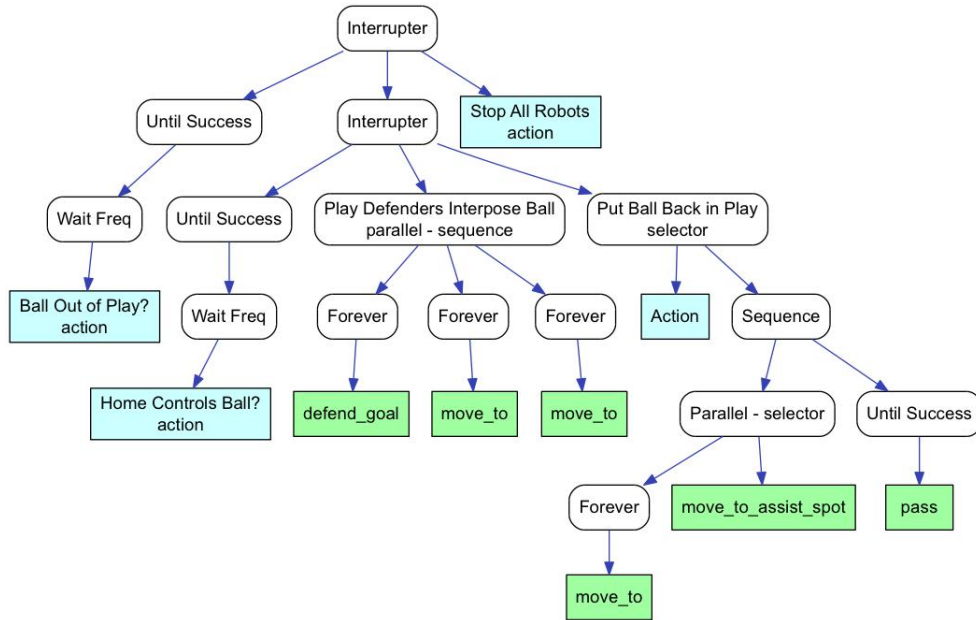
Interrupter

Until Success

Interrupter

Stop All Robots action

Wait Freq

Until Success

Play Defenders Interpose Ball parallel - sequence

Put Ball Back in Play selector

Ball Out of Play? action

Wait Freq

Forever

Forever

Forever

Action

Sequence

Home Controls Ball? action

defend_goal

move_to

move_to

Parallel - selector

Until Success

Forever

move_to_assist_spot

pass

move_to